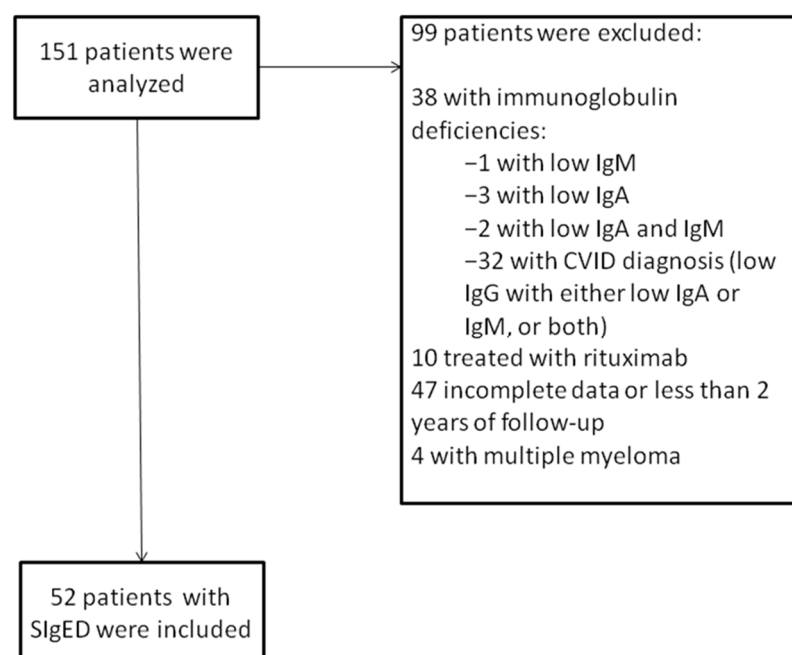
151 patients were analyzed

99 patients were excluded:

38 with immunoglobulin deficiencies:
−1 with low IgM
−3 with low IgA
−2 with low IgA and IgM
−32 with CVID diagnosis (low IgG with either low IgA or IgM, or both)
10 treated with rituximab
47 incomplete data or less than 2 years of follow-up
4 with multiple myeloma

52 patients with SIgED were included